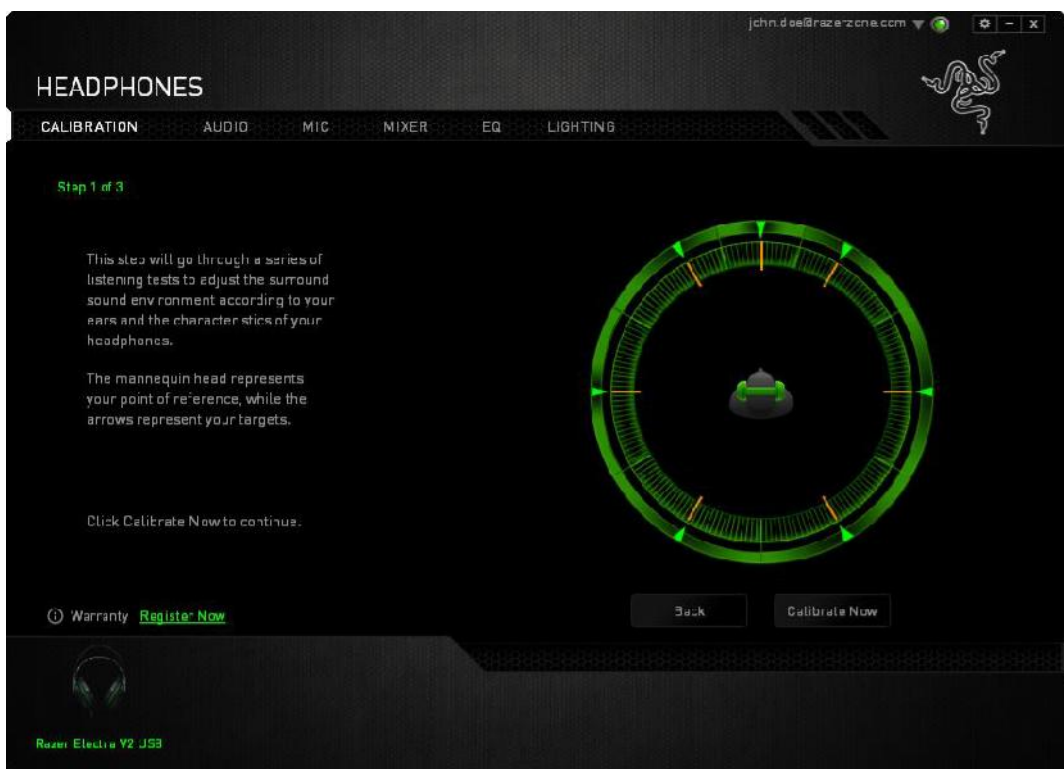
john.doe@razerzone.com

HEADPHONES

CALIBRATION AUDIO MIC MIXER EQ LIGHTING

Step 1 of 3

This step will go through a series of listening tests to adjust the surround sound environment according to your ears and the characteristics of your headphones.

The mannequin head represents your point of reference, while the arrows represent your targets.

Click Calibrate Now to continue.

Warranty Register Now

Back

Calibrate Now

Razer Electra V2 USB